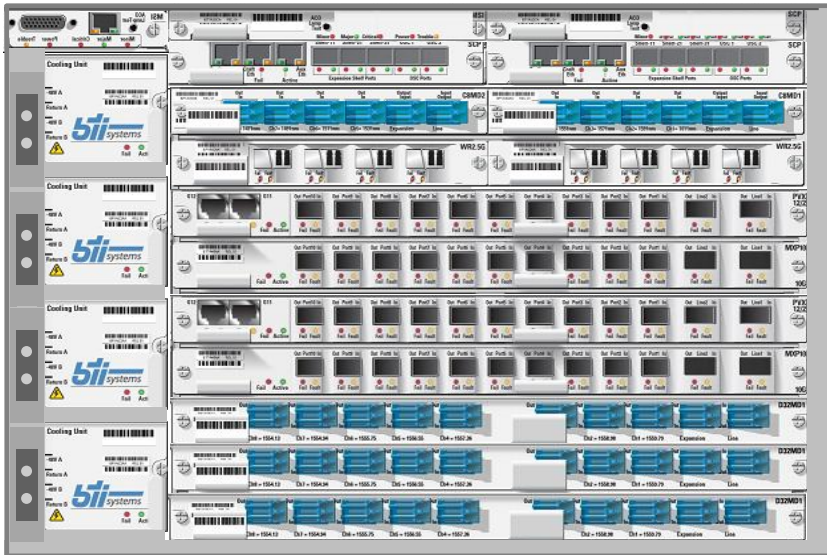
Power Trouble Critical Major Minor

Cooling Unit
-48V A
Return A
-48V B
Return B
bti systems
Fail Act

Cooling Unit
-48V A
Return A
-48V B
Return B
bti systems
Fail Act

Cooling Unit
-48V A
Return A
-48V B
Return B
bti systems
Fail Act

Cooling Unit
-48V A
Return A
-48V B
Return B
bti systems
Fail Act

SCP
Minor Major Critical Power Trouble
Fail Active
Expansion Shelf Ports OSC Ports

SCP
Fail Active
Expansion Shelf Ports OSC Ports

C8MD2
Expansion Line

C8MD1
Expansion Line

WR2.5G
Fail Fault

WR2.5G
Fail Fault

PVX
Fail Active

MXP10
Fail Active
10G

PVX
Fail Active

MXP10
Fail Active
10G

D32MD1
Ch8 = 1554.13 Ch7 = 1554.94 Ch6 = 1555.75 Ch5 = 1556.55 Ch4 = 1557.36 Ch2 = 1558.98 Ch1 = 1559.79 Expansion Line

D32MD1
Ch8 = 1554.13 Ch7 = 1554.94 Ch6 = 1555.75 Ch5 = 1556.55 Ch4 = 1557.36 Ch2 = 1558.98 Ch1 = 1559.79 Expansion Line

D32MD1
Ch8 = 1554.13 Ch7 = 1554.94 Ch6 = 1555.75 Ch5 = 1556.55 Ch4 = 1557.36 Ch2 = 1558.98 Ch1 = 1559.79 Expansion Line